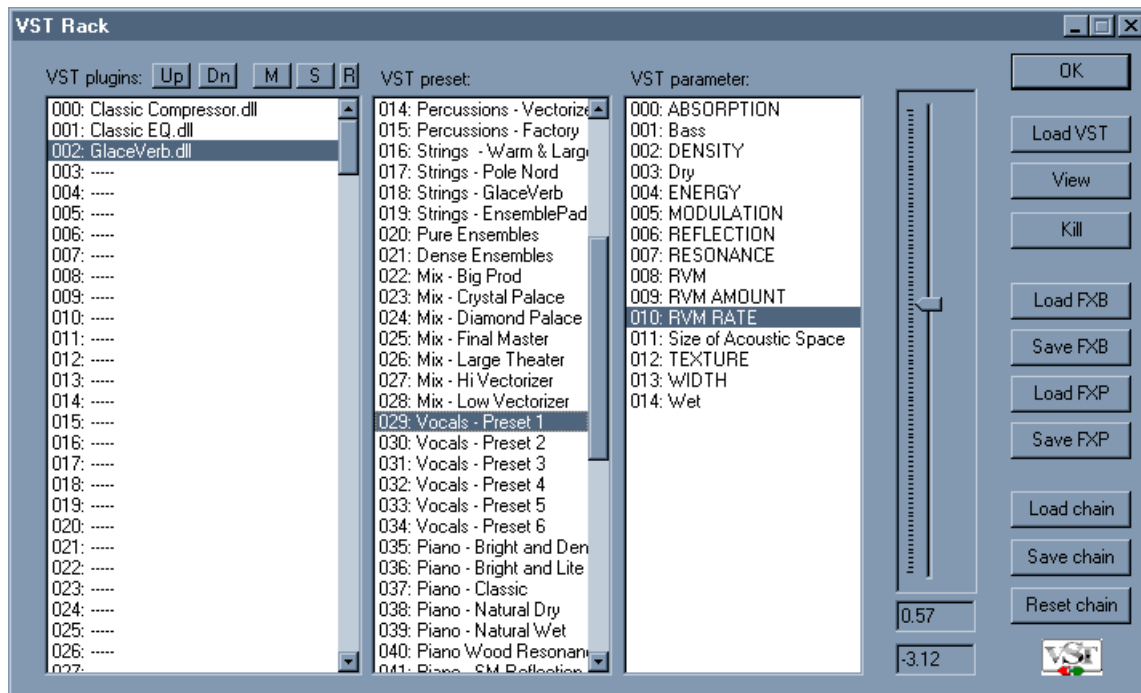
VST Rack

VST plugins: Up Dn M S R

000: Classic Compressor.dll
001: Classic EQ.dll
002: GlaceVerb.dll
003: -----
004: -----
005: -----
006: -----
007: -----
008: -----
009: -----
010: -----
011: -----
012: -----
013: -----
014: -----
015: -----
016: -----
017: -----
018: -----
019: -----
020: -----
021: -----
022: -----
023: -----
024: -----
025: -----
026: -----
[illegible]

VST preset:

014: Percussions - Vectorize
015: Percussions - Factory
016: Strings - Warm & Large
017: Strings - Pole Nord
018: Strings - GlaceVerb
019: Strings - EnsemblePad
020: Pure Ensembles
021: Dense Ensembles
022: Mix - Big Prod
023: Mix - Crystal Palace
024: Mix - Diamond Palace
025: Mix - Final Master
026: Mix - Large Theater
027: Mix - Hi Vectorizer
028: Mix - Low Vectorizer
029: Vocals - Preset 1
030: Vocals - Preset 2
031: Vocals - Preset 3
032: Vocals - Preset 4
033: Vocals - Preset 5
034: Vocals - Preset 6
035: Piano - Bright and Den
036: Piano - Bright and Lite
037: Piano - Classic
038: Piano - Natural Dry
039: Piano - Natural Wet
040: Piano Wood Resonan
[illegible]

VST parameter:

000: ABSORPTION
001: Bass
002: DENSITY
003: Dry
004: ENERGY
005: MODULATION
006: REFLECTION
007: RESONANCE
008: RVM
009: RVM AMOUNT
010: RVM RATE
011: Size of Acoustic Space
012: TEXTURE
013: WIDTH
014: Wet

0.57
-3.12

OK
Load VST
View
Kill
Load FXB
Save FXB
Load FXP
Save FXP
Load chain
Save chain
Reset chain
VST